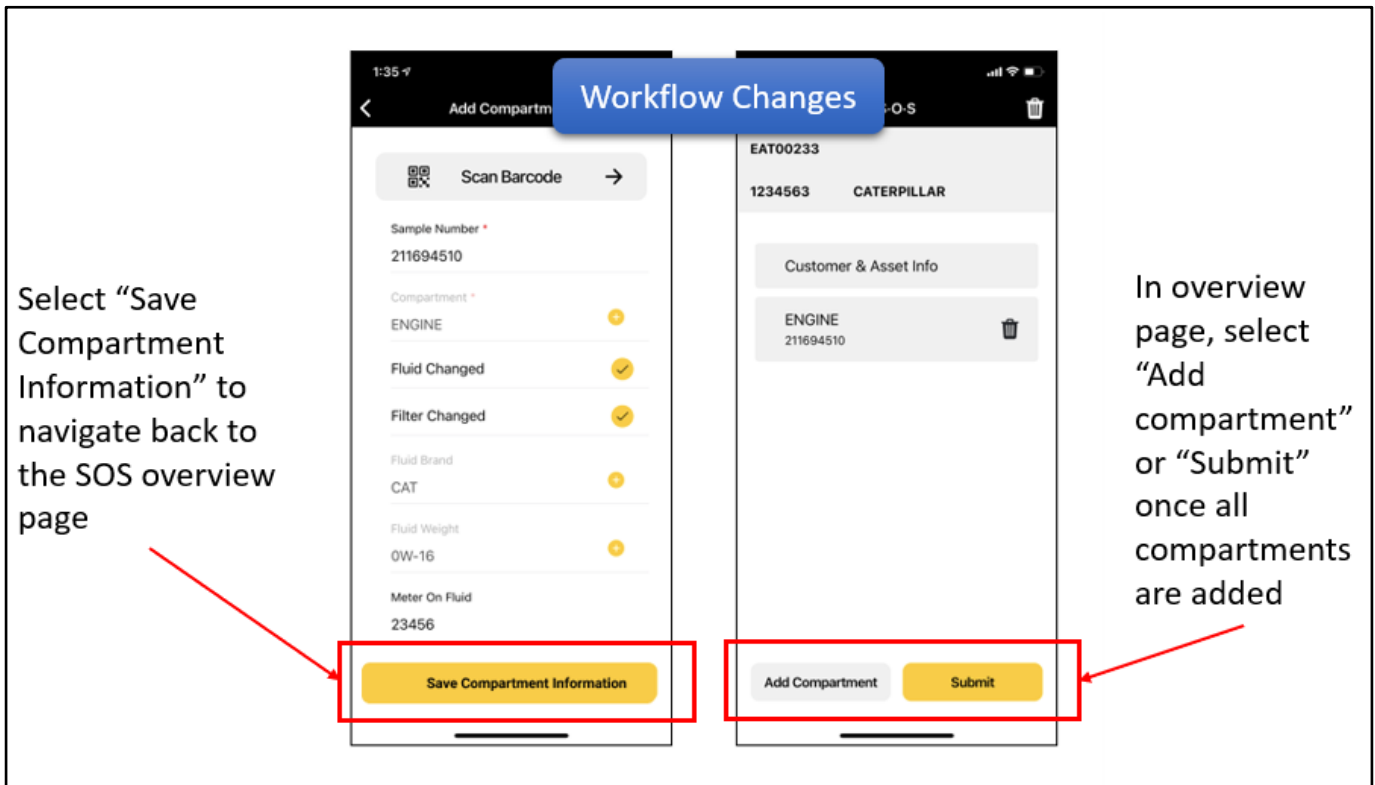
Workflow Changes

Select “Save Compartment Information” to navigate back to the SOS overview page

1:35

Add Compartm

Scan Barcode

Sample Number *

211694510

Compartment *

ENGINE

Fluid Changed

Filter Changed

Fluid Brand

CAT

Fluid Weight

0W-16

Meter On Fluid

23456

Save Compartment Information

S·O·S

EAT00233

1234563 CATERPILLAR

Customer & Asset Info

ENGINE

211694510

Add Compartment

Submit

In overview page, select “Add compartment” or “Submit” once all compartments are added